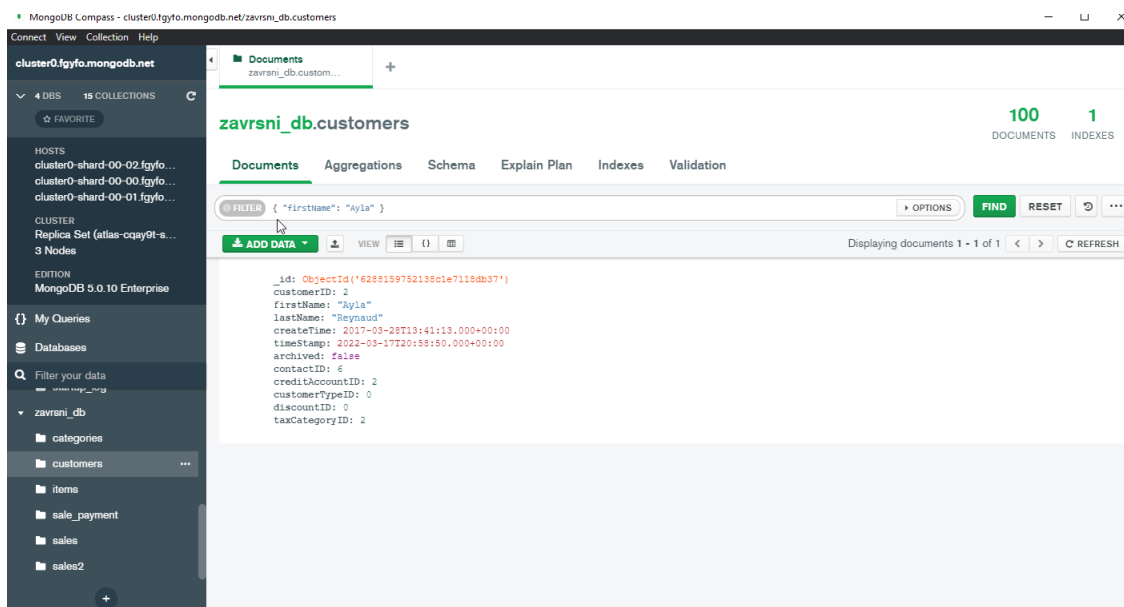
MongoDB Compass - cluster0.fgyfo.mongodb.net/zavrsni_db.customers

Connect View Collection Help

cluster0.fgyfo.mongodb.net

4 DBS 15 COLLECTIONS

☆ FAVORITE

HOSTS
cluster0-shard-00-02.fgyfo...
cluster0-shard-00-00.fgyfo...
cluster0-shard-00-01.fgyfo...

CLUSTER
Replica Set (atlas-cqay9t-s...
3 Nodes

EDITION
MongoDB 5.0.10 Enterprise

{} My Queries

Databases

Filter your data

zavrsni_db

categories

customers

items

sale_payment

sales

sales2

Documents
zavrsni_db.custom...

zavrsni_db.customers

100 DOCUMENTS 1 INDEXES

Documents Aggregations Schema Explain Plan Indexes Validation

FILTER { "firstName": "Ayla" }

OPTIONS FIND RESET

ADD DATA VIEW

Displaying documents 1 - 1 of 1 REFRESH

_id: ObjectId('6288159752138c1e7118db37')
customerID: 2
firstName: "Ayla"
lastName: "Reynaud"
createTime: 2017-03-28T13:41:13.000+00:00
timeStamp: 2022-03-17T20:58:50.000+00:00
archived: false
contactID: 6
creditAccountID: 2
customerTypeID: 0
discountID: 0
taxCategoryID: 2